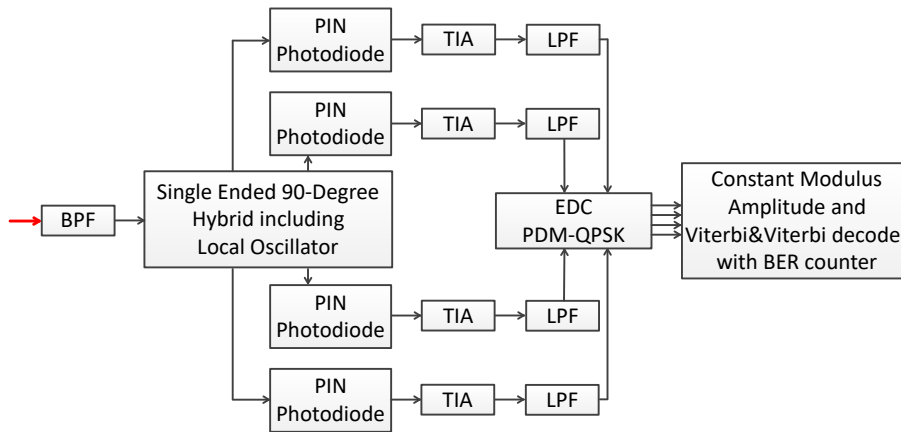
PIN Photodiode

TIA

LPF

PIN Photodiode

TIA

LPF

BPF

Single Ended 90-Degree Hybrid including Local Oscillator

EDC PDM-QPSK

Constant Modulus Amplitude and Viterbi&Viterbi decode with BER counter

PIN Photodiode

TIA

LPF

PIN Photodiode

TIA

LPF